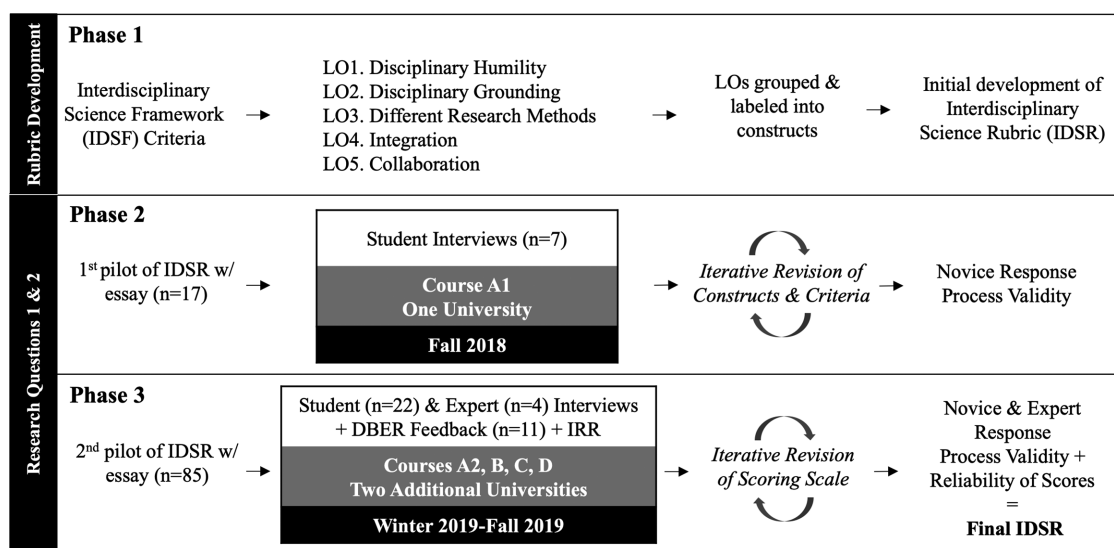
Rubric Development

Phase 1

Interdisciplinary Science Framework (IDSF) Criteria →

LO1. Disciplinary Humility
LO2. Disciplinary Grounding
LO3. Different Research Methods
LO4. Integration
LO5. Collaboration

→ LOs grouped & labeled into constructs → Initial development of Interdisciplinary Science Rubric (IDSR)

Research Questions 1 & 2

Phase 2

1$^{st}$ pilot of IDSR w/ essay (n=17) →

Student Interviews (n=7)

Course A1
One University

Fall 2018

→ Iterative Revision of Constructs & Criteria → Novice Response Process Validity

Phase 3

2$^{nd}$ pilot of IDSR w/ essay (n=85) →

Student (n=22) & Expert (n=4) Interviews + DBER Feedback (n=11) + IRR

Courses A2, B, C, D
Two Additional Universities

Winter 2019-Fall 2019

→ Iterative Revision of Scoring Scale → Novice & Expert Response Process Validity + Reliability of Scores = Final IDSR